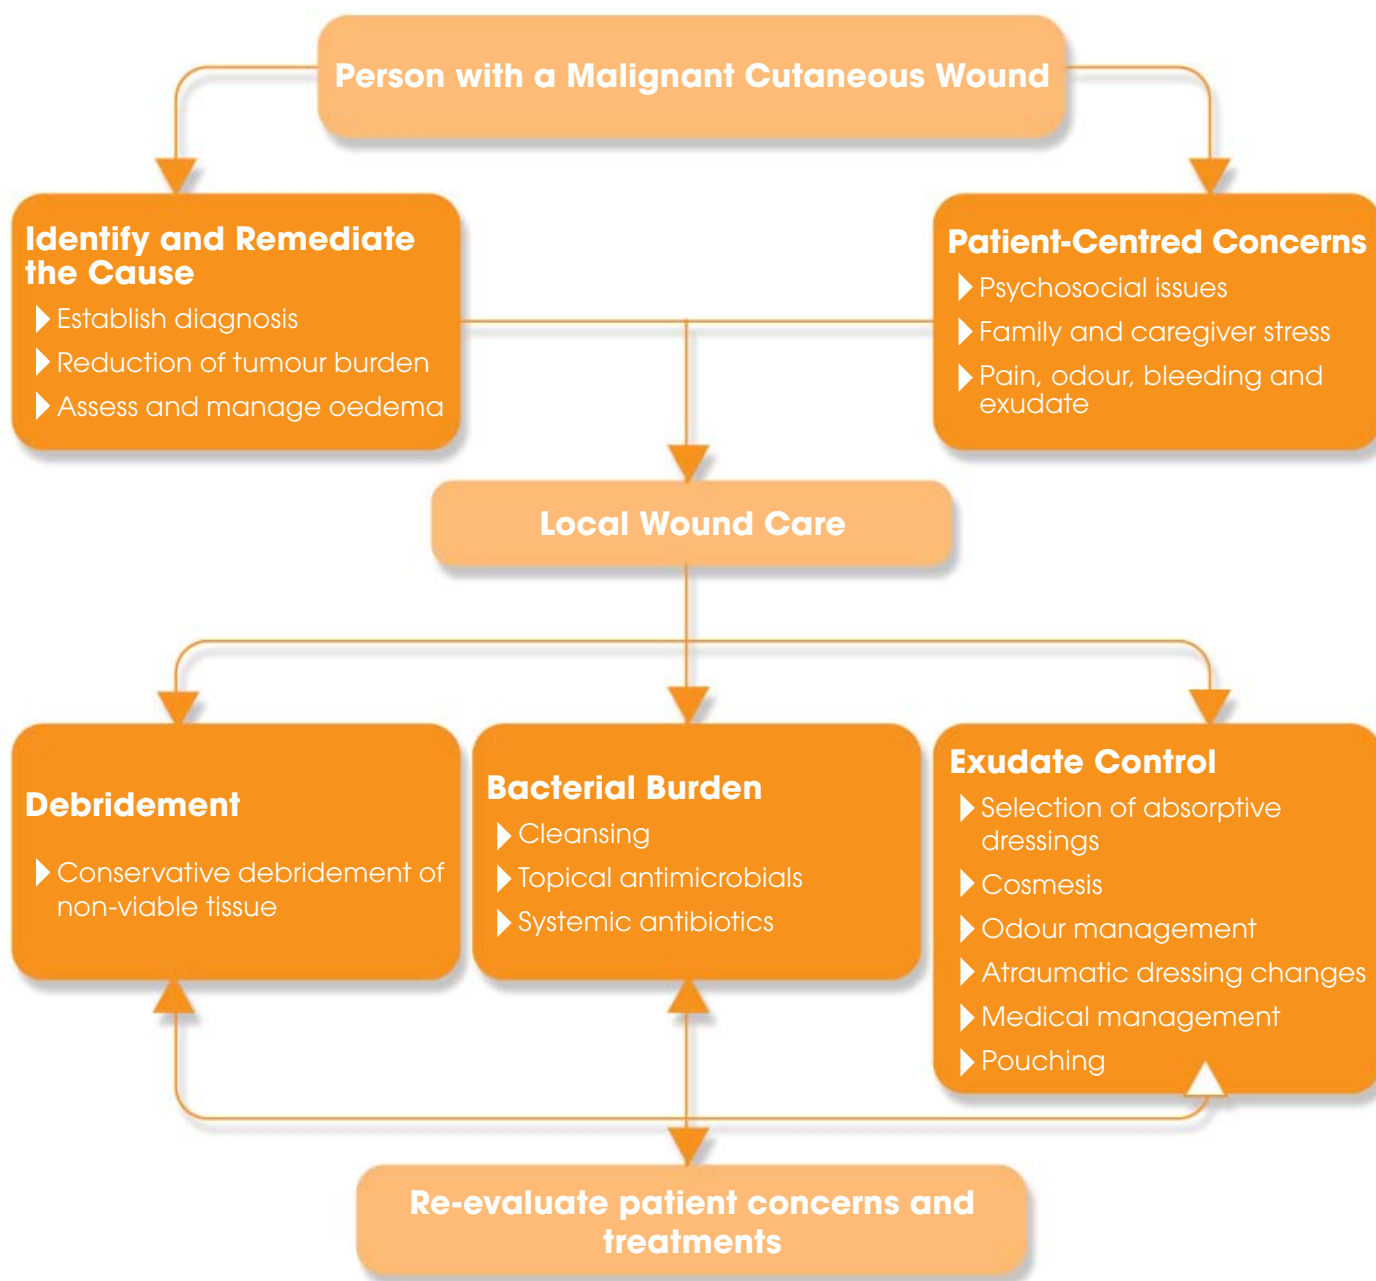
Person with a Malignant Cutaneous Wound

Identify and Remediate the Cause
Establish diagnosis
Reduction of tumour burden
Assess and manage oedema

Patient-Centred Concerns
Psychosocial issues
Family and caregiver stress
Pain, odour, bleeding and exudate

Local Wound Care

Debridement
Conservative debridement of non-viable tissue

Bacterial Burden
Cleansing
Topical antimicrobials
Systemic antibiotics

Exudate Control
Selection of absorptive dressings
Cosmesis
Odour management
Atraumatic dressing changes
Medical management
Pouching

Re-evaluate patient concerns and treatments